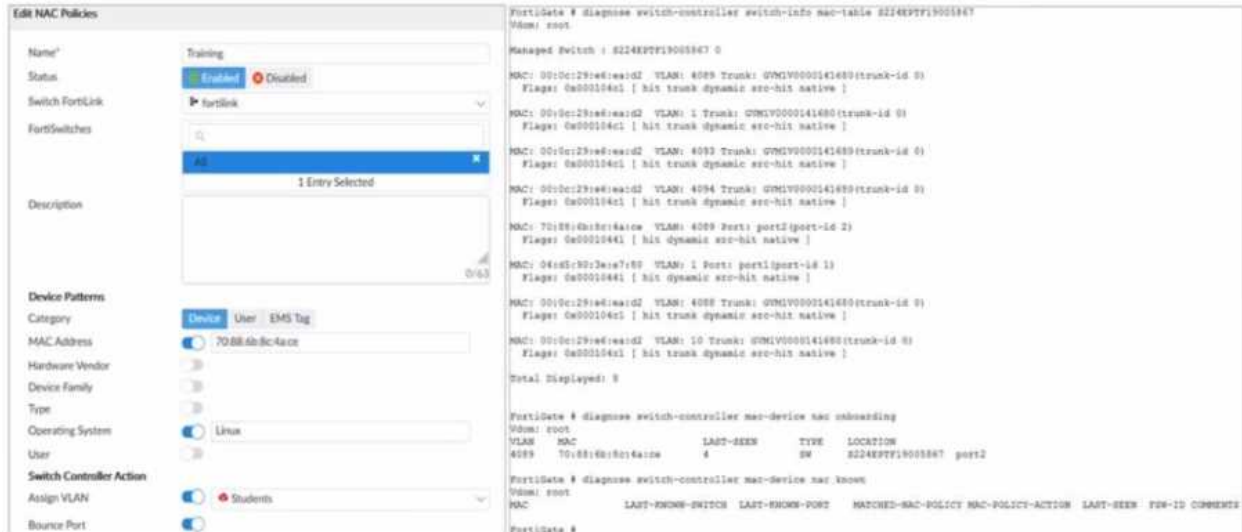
Edit NAC Policies

Name* Training
Status Enabled Disabled
Switch FortiLink fortilink
FortiSwitches
All
1 Entry Selected
Description
0/63

Device Patterns
Category Device User EMS Tag
MAC Address 70:88:6b:8c:4a:ce
Hardware Vendor
Device Family
Type
Operating System Linux
User
Switch Controller Action
Assign VLAN Students
Bounce Port

FortiGate # diagnose switch-controller switch-info mac-table S224ENTF19005867
Vdom: root

Managed Switch : S224ENTF19005867 0

MAC: 00:0c:29:e6:ea:d2 VLAN: 4089 Trunk: GVM1V0000141680(trunk-id 0)
Flags: 0x000104c1 [ hit trunk dynamic src-hit native ]

MAC: 00:0c:29:e6:ea:d2 VLAN: 1 Trunk: GVM1V0000141680(trunk-id 0)
Flags: 0x000104c1 [ hit trunk dynamic src-hit native ]

MAC: 00:0c:29:e6:ea:d2 VLAN: 4093 Trunk: GVM1V0000141680(trunk-id 0)
Flags: 0x000104c1 [ hit trunk dynamic src-hit native ]

MAC: 00:0c:29:e6:ea:d2 VLAN: 4094 Trunk: GVM1V0000141680(trunk-id 0)
Flags: 0x000104c1 [ hit trunk dynamic src-hit native ]

MAC: 70:88:6b:8c:4a:ce VLAN: 4089 Port: port2(port-id 2)
Flags: 0x00010441 [ hit dynamic src-hit native ]

MAC: 04:d5:90:3a:e7:80 VLAN: 1 Port: port1(port-id 1)
Flags: 0x00010441 [ hit dynamic src-hit native ]

MAC: 00:0c:29:e6:ea:d2 VLAN: 4088 Trunk: GVM1V0000141680(trunk-id 0)
Flags: 0x000104c1 [ hit trunk dynamic src-hit native ]

MAC: 00:0c:29:e6:ea:d2 VLAN: 10 Trunk: GVM1V0000141680(trunk-id 0)
Flags: 0x000104c1 [ hit trunk dynamic src-hit native ]

Total Displayed: 8

FortiGate # diagnose switch-controller mac-device nac onboarding
Vdom: root
VLAN MAC LAST-SEEN TYPE LOCATION
4089 70:88:6b:8c:4a:ce 4 SW S224ENTF19005867 port2

FortiGate # diagnose switch-controller mac-device nac known
Vdom: root
MAC LAST-KNOWN-SWITCH LAST-KNOWN-PORT MATCHED-NAC-POLICY NAC-POLICY-ACTION LAST-SEEN FSW-ID COMMENTS

FortiGate #